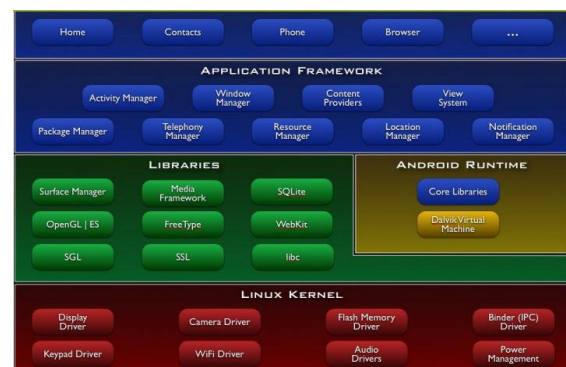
Home
Contacts
Phone
Browser
...

APPLICATION FRAMEWORK

Activity Manager
Window Manager
Content Providers
View System

Package Manager
Telephony Manager
Resource Manager
Location Manager
Notification Manager

LIBRARIES

Surface Manager
Media Framework
SQLite

OpenGL | ES
FreeType
WebKit

SGL
SSL
libc

ANDROID RUNTIME

Core Libraries

Dalvik Virtual Machine

LINUX KERNEL

Display Driver
Camera Driver
Flash Memory Driver
Binder (IPC) Driver

Keypad Driver
WiFi Driver
Audio Drivers
Power Management